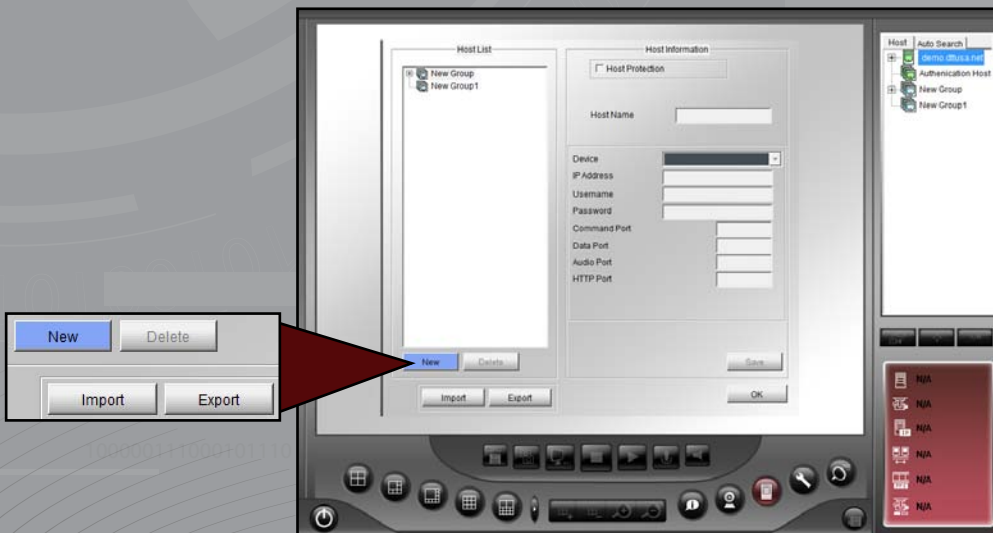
New Delete
Import Export

Host List
New Group
New Group1
New Delete
Import Export

Host Information
Host Protection
Host Name
Device
IP Address
Username
Password
Command Port
Data Port
Audio Port
HTTP Port
Save
OK

Host Auto Search
demo.dtluss.net
Authenication Host
New Group
New Group1

N/A
N/A
N/A
N/A
N/A
N/A